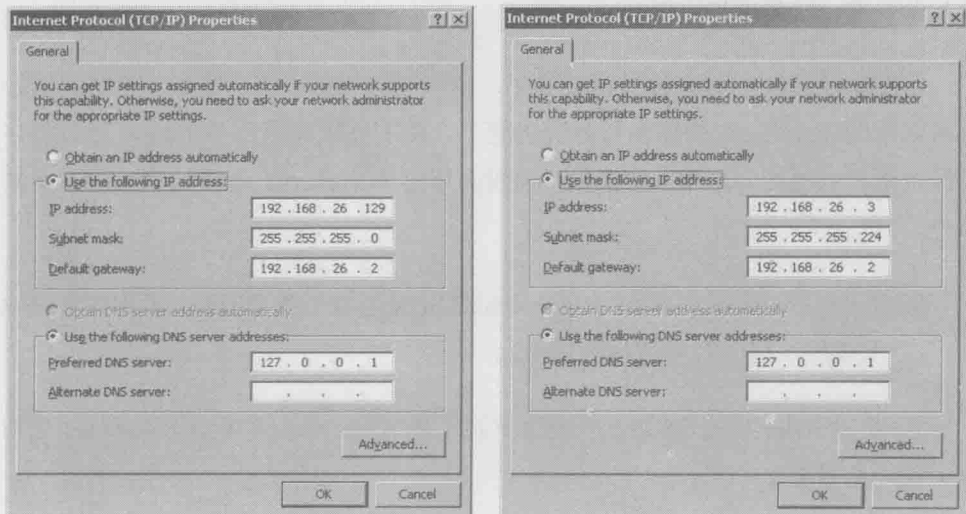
Internet Protocol (TCP/IP) Properties

? X

General

You can get IP settings assigned automatically if your network supports this capability. Otherwise, you need to ask your network administrator for the appropriate IP settings.

Obtain an IP address automatically

Use the following IP address:

IP address: 192 . 168 . 26 . 129

Subnet mask: 255 . 255 . 255 . 0

Default gateway: 192 . 168 . 26 . 2

Obtain DNS server address automatically

Use the following DNS server addresses:

Preferred DNS server: 127 . 0 . 0 . 1

Alternate DNS server: . . .

Advanced...

OK

Cancel

Internet Protocol (TCP/IP) Properties

? X

General

You can get IP settings assigned automatically if your network supports this capability. Otherwise, you need to ask your network administrator for the appropriate IP settings.

Obtain an IP address automatically

Use the following IP address:

IP address: 192 . 168 . 26 . 3

Subnet mask: 255 . 255 . 255 . 224

Default gateway: 192 . 168 . 26 . 2

Obtain DNS server address automatically

Use the following DNS server addresses:

Preferred DNS server: 127 . 0 . 0 . 1

Alternate DNS server: . . .

Advanced...

OK

Cancel